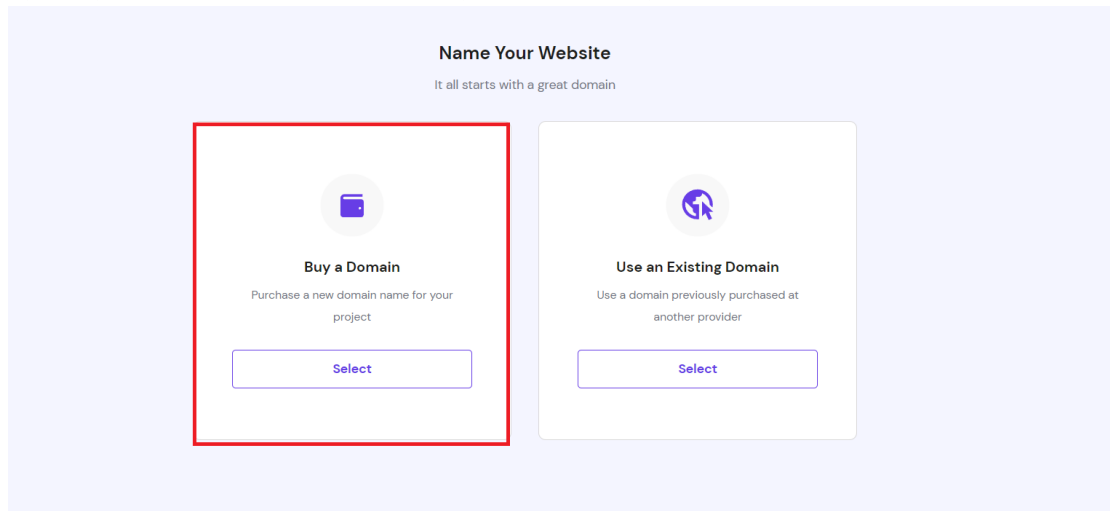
Name Your Website

It all starts with a great domain

Buy a Domain

Purchase a new domain name for your project

Select

Use an Existing Domain

Use a domain previously purchased at another provider

Select